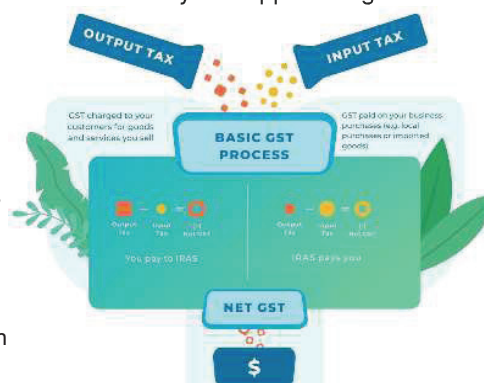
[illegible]

OUTPUT TAX

INPUT TAX

GST charged to your customers for goods and services you sell

BASIC GST PROCESS

GST paid on your business purchases (e.g. local purchases or imported goods)

Output Tax − Input Tax = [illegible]

You pay to IRAS

Output Tax − Input Tax = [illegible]

IRAS pays you

NET GST

$